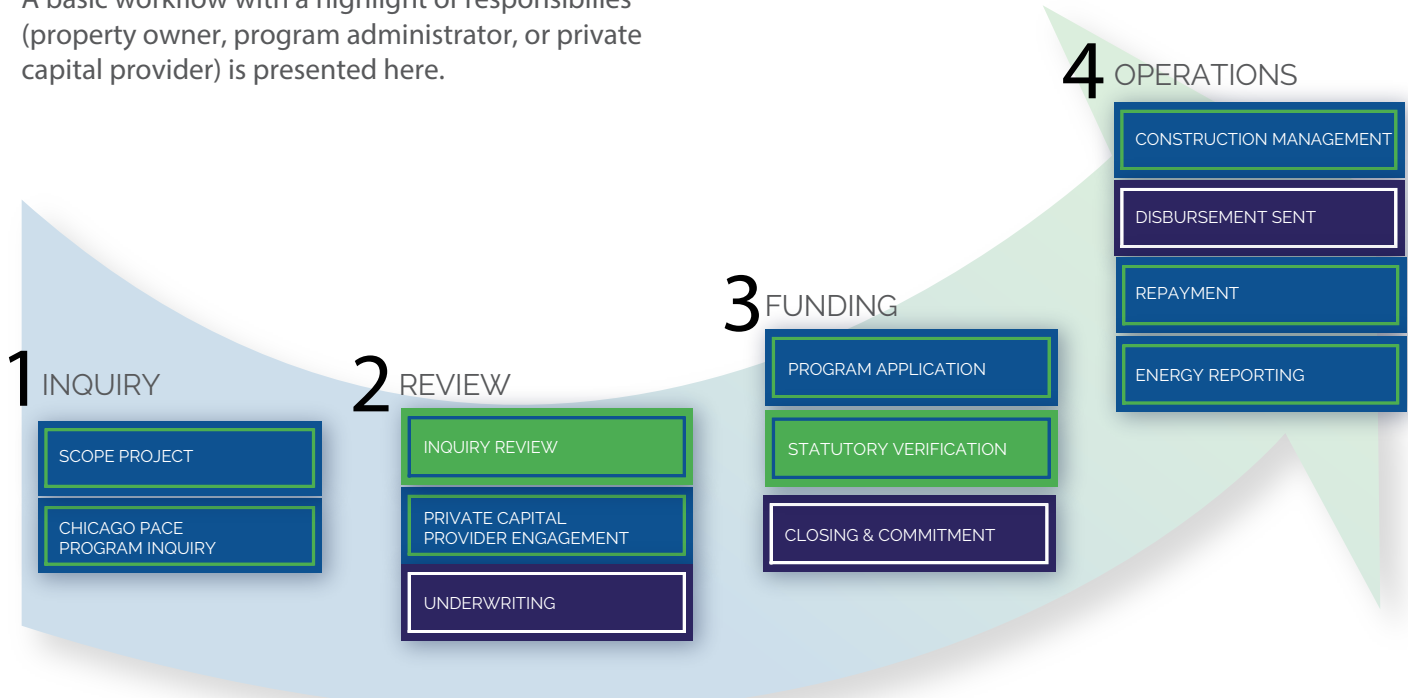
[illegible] (property owner, program administrator, or private capital provider) is presented here.

4 OPERATIONS

CONSTRUCTION MANAGEMENT

DISBURSEMENT SENT

REPAYMENT

ENERGY REPORTING

3 FUNDING

PROGRAM APPLICATION

STATUTORY VERIFICATION

CLOSING & COMMITMENT

1 INQUIRY

SCOPE PROJECT

CHICAGO PACE PROGRAM INQUIRY

2 REVIEW

INQUIRY REVIEW

PRIVATE CAPITAL PROVIDER ENGAGEMENT

UNDERWRITING